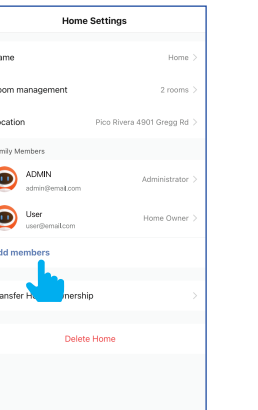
Home Settings

ame Home >

oom management 2 rooms >

ocation Pico Rivera 4901 Gregg Rd >

mily Members

ADMIN
admin@email.com
Administrator >

User
user@email.com
Home Owner >

dd members

ansfer H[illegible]nership >

Delete Home